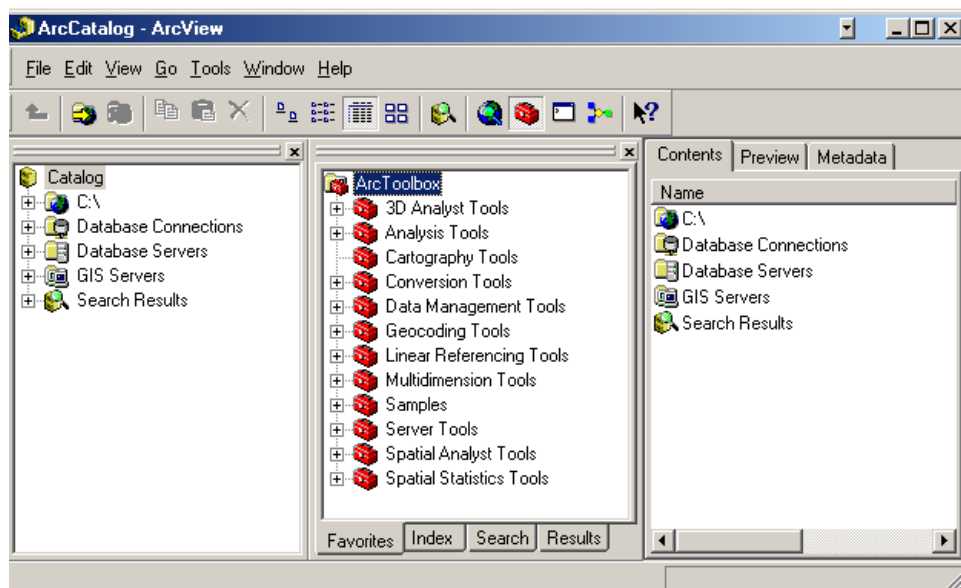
ArcCatalog - ArcView

File Edit View Go Tools Window Help

Catalog
C:\
Database Connections
Database Servers
GIS Servers
Search Results

ArcToolbox
3D Analyst Tools
Analysis Tools
Cartography Tools
Conversion Tools
Data Management Tools
Geocoding Tools
Linear Referencing Tools
Multidimension Tools
Samples
Server Tools
Spatial Analyst Tools
Spatial Statistics Tools

Favorites | Index | Search | Results

Contents | Preview | Metadata

Name
C:\
Database Connections
Database Servers
GIS Servers
Search Results